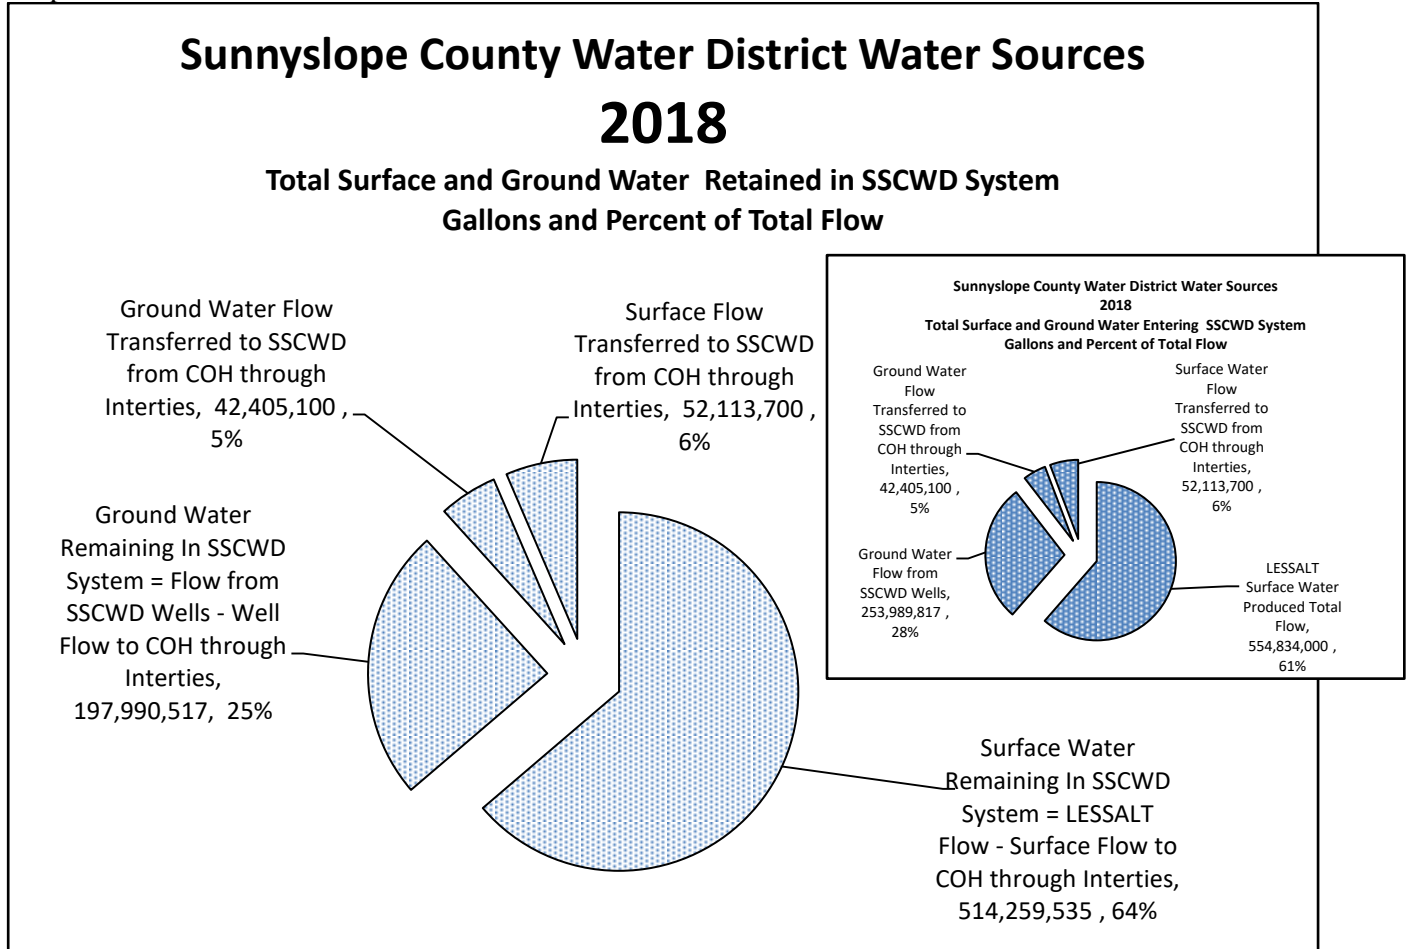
Sunnyslope County Water District Water Sources
2018
Total Surface and Ground Water Retained in SSCWD System
Gallons and Percent of Total Flow

Ground Water Flow Transferred to SSCWD from COH through Interties, 42,405,100 , 5%

Surface Flow Transferred to SSCWD from COH through Interties, 52,113,700 , 6%

Ground Water Remaining In SSCWD System = Flow from SSCWD Wells - Well Flow to COH through Interties, 197,990,517, 25%

Surface Water Remaining In SSCWD System = LESSALT Flow - Surface Flow to COH through Interties, 514,259,535 , 64%

Sunnyslope County Water District Water Sources
2018
Total Surface and Ground Water Entering SSCWD System
Gallons and Percent of Total Flow

Ground Water Flow Transferred to SSCWD from COH through Interties, 42,405,100 , 5%

Surface Water Flow Transferred to SSCWD from COH through Interties, 52,113,700 , 6%

Ground Water Flow from SSCWD Wells, 253,989,817 , 28%

LESSALT Surface Water Produced Total Flow, 554,834,000 , 61%